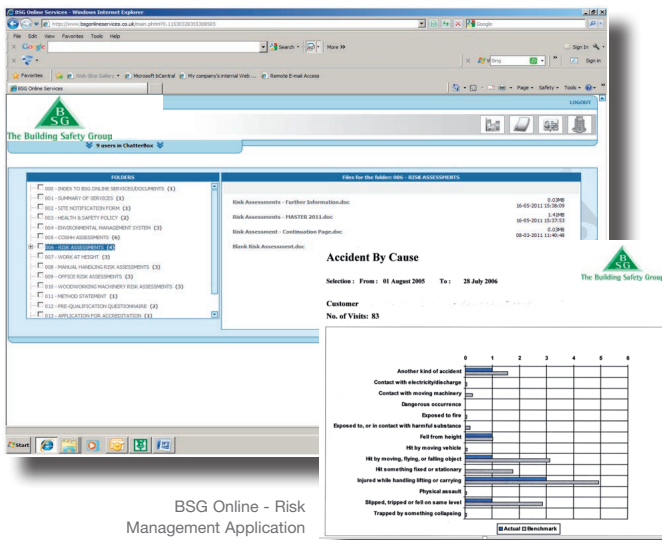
BSG Online Services - Windows Internet Explorer
http://www.bsgonlineservices.co.uk/main.php
Google
File Edit View Favorites Tools Help
Google
Search • More »
Sign In
Bing
Sign in
Favorites
Web Slice Gallery • Microsoft bCentral My company's internal Web ... Remote E-mail Access
BSG Online Services
Page • Safety • Tools •
LOGOUT
BSG
The Building Safety Group
9 users in ChatterBox

FOLDERS
000 - INDEX TO BSG ONLINE SERVICES/DOCUMENTS (1)
001 - SUMMARY OF SERVICES (1)
002 - SITE NOTIFICATION FORM (1)
003 - HEALTH & SAFETY POLICY (2)
004 - ENVIRONMENTAL MANAGEMENT SYSTEM (3)
005 - COSHH ASSESSMENTS (6)
006 - RISK ASSESSMENTS (4)
007 - WORK AT HEIGHT (3)
008 - MANUAL HANDLING RISK ASSESSMENTS (3)
009 - OFFICE RISK ASSESSMENTS (3)
010 - WOODWORKING MACHINERY RISK ASSESSMENTS (3)
011 - METHOD STATEMENT (1)
012 - PRE-QUALIFICATION QUESTIONNAIRE (3)
013 - APPLICATION FOR ACCREDITATION (1)

Files for the folder: 006 - RISK ASSESSMENTS
Risk Assessments - Further Information.doc 0.03MB 16-05-2011 15:38:09
Risk Assessments - MASTER 2011.doc 1.41MB 16-05-2011 15:37:53
Risk Assessment - Continuation Page.doc 0.03MB 08-03-2011 11:40:48
Blank Risk Assessment.doc

Start

Accident By Cause
BSG
The Building Safety Group
Selection : From : 01 August 2005 To : 28 July 2006
Customer
No. of Visits: 83

0 1 2 3 4 5 6
Another kind of accident
Contact with electricity/discharge
Contact with moving machinery
Dangerous occurrence
Exposed to fire
Exposed to, or in contact with harmful substance
Fell from height
Hit by moving vehicle
Hit by moving, flying, or falling object
Hit something fixed or stationary
Injured while handling lifting or carrying
Physical assault
Slipped, tripped or fell on same level
Trapped by something collapsing
Actual Benchmark

BSG Online - Risk Management Application